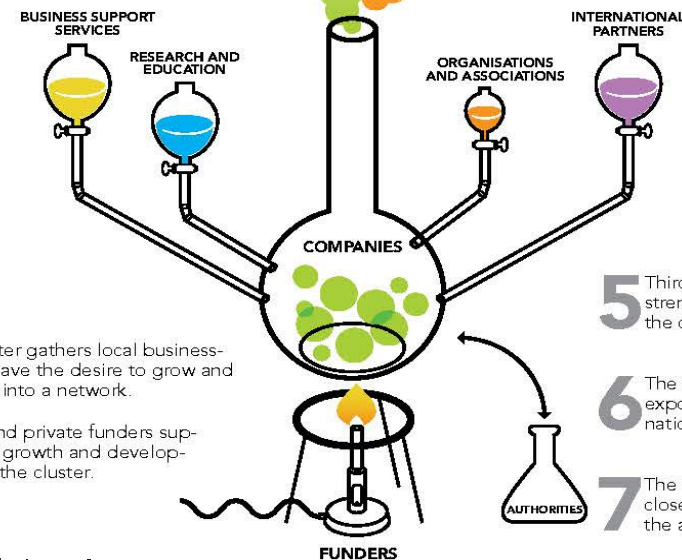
BUSINESS SUPPORT SERVICES

RESEARCH AND EDUCATION

INTERNATIONAL PARTNERS

ORGANISATIONS AND ASSOCIATIONS

COMPANIES

ter gathers local business- ave the desire to grow and into a network.

nd private funders sup- growth and develop- the cluster.

FUNDERS

AUTHORITIES

5 Thir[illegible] stren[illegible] the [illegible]

6 The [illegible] expo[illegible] natio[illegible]

7 The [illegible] close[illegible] the a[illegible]